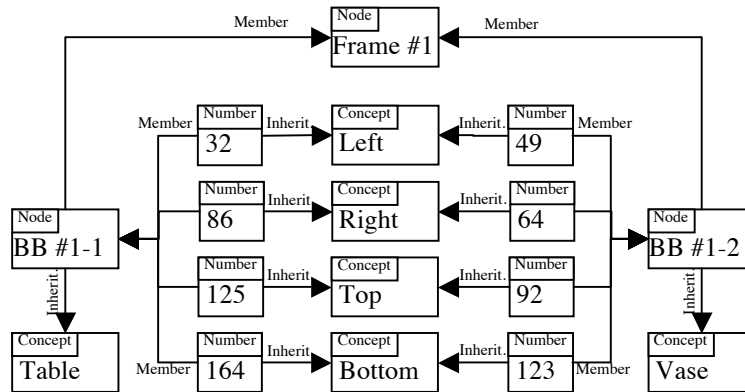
Member
Node
Frame #1
Member

Member
Number
32
Inherit.
Concept
Left
Inherit.
Number
49
Member

Number
86
Inherit.
Concept
Right
Inherit.
Number
64

Node
BB #1-1
Node
BB #1-2

Number
125
Inherit.
Concept
Top
Inherit.
Number
92

Inherit.
Inherit.

Concept
Table
Member
Number
164
Inherit.
Concept
Bottom
Inherit.
Number
123
Member
Concept
Vase